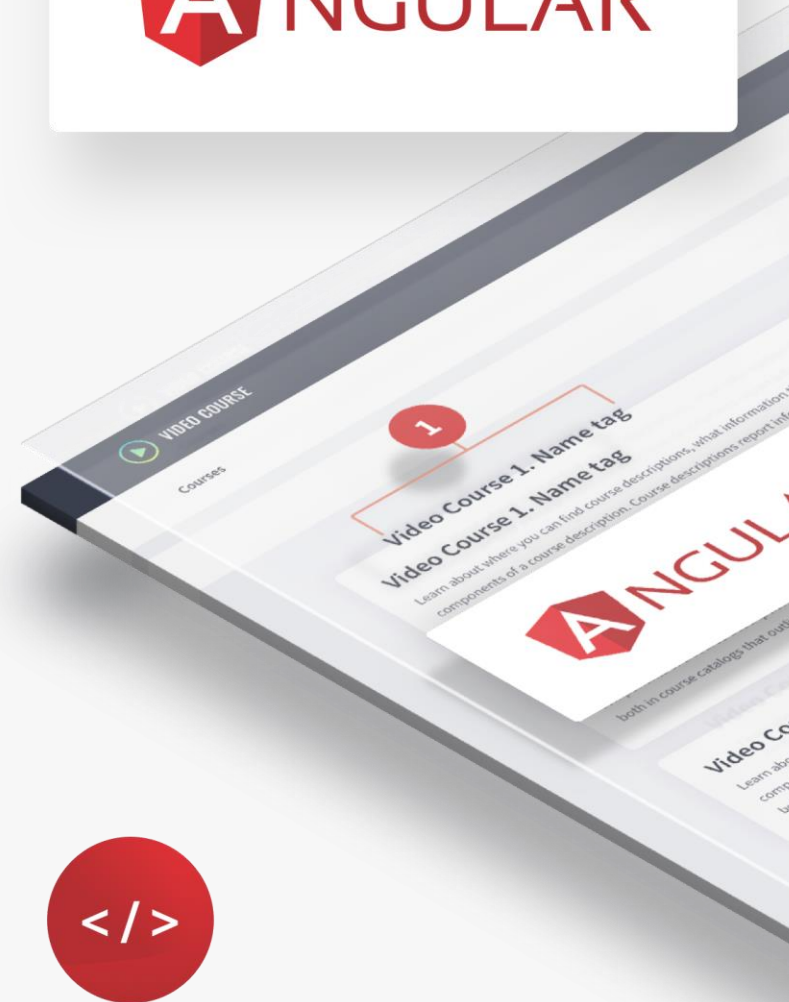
ANGULAR

VIDEO COURSE

Courses

1

Video Course 1. Name tag

Video Course 1. Name tag

Learn about where you can find course descriptions, what information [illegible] components of a course description. Course descriptions report inf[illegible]

ANGUL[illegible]

both in course catalogs that outl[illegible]

Video Co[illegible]

Learn abo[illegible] comp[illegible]

</>